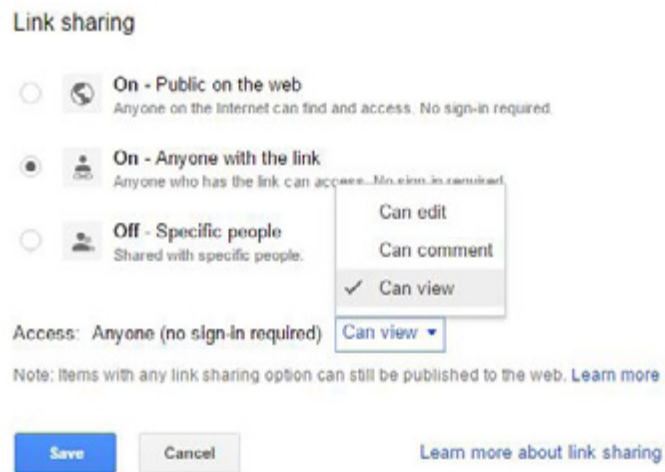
Link sharing

On - Public on the web
Anyone on the Internet can find and access. No sign-in required.

On - Anyone with the link
Anyone who has the link can access. No sign-in required.

Off - Specific people
Shared with specific people.

Can edit
Can comment
✓ Can view

Access: Anyone (no sign-in required) Can view ▾

Note: Items with any link sharing option can still be published to the web. Learn more

Save Cancel Learn more about link sharing